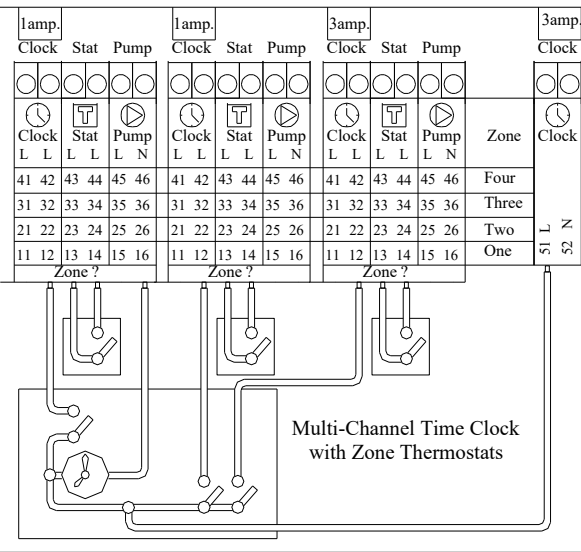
1amp.
Clock Stat Pump

Clock Stat Pump
L L L L L N

41 42 43 44 45 46
31 32 33 34 35 36
21 22 23 24 25 26
11 12 13 14 15 16
Zone ?

1amp.
Clock Stat Pump

Clock Stat Pump
L L L L L N

41 42 43 44 45 46
31 32 33 34 35 36
21 22 23 24 25 26
11 12 13 14 15 16
Zone ?

3amp.
Clock Stat Pump

Clock Stat Pump
L L L L L N

41 42 43 44 45 46
31 32 33 34 35 36
21 22 23 24 25 26
11 12 13 14 15 16
Zone ?

Zone
Four
Three
Two
One

3amp.
Clock

Clock
51 L
52 N

Multi-Channel Time Clock with Zone Thermostats